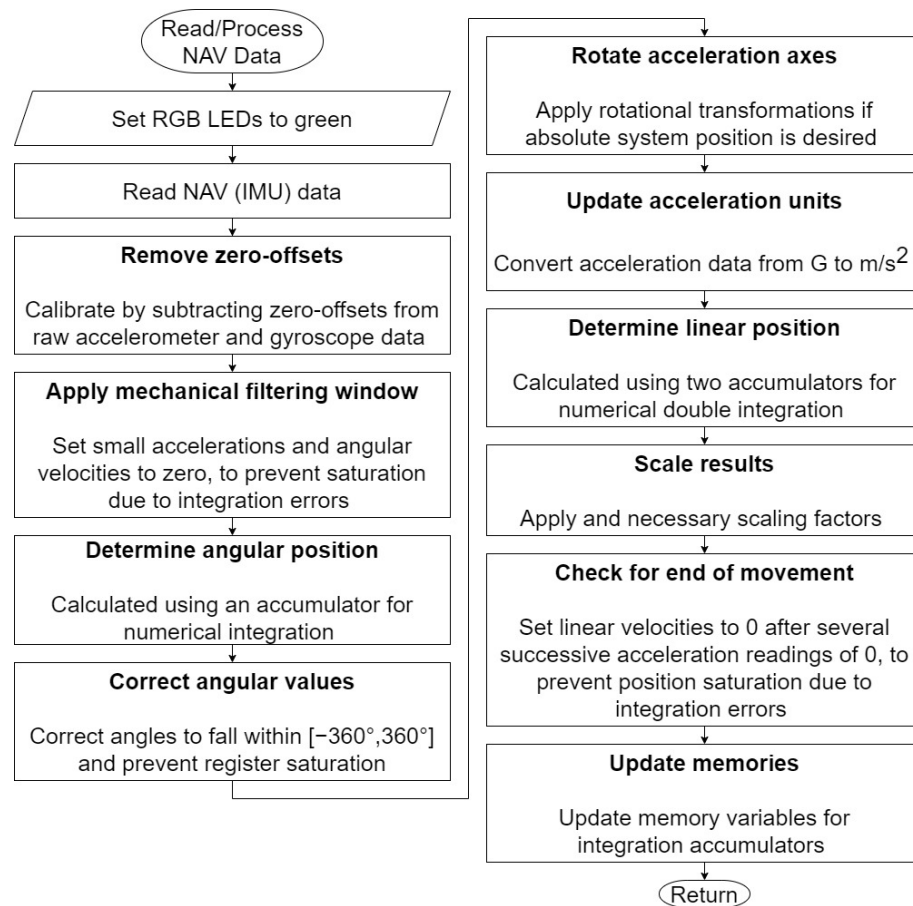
Read/Process NAV Data

Set RGB LEDs to green

Read NAV (IMU) data

**Remove zero-offsets**

Calibrate by subtracting zero-offsets from raw accelerometer and gyroscope data

**Apply mechanical filtering window**

Set small accelerations and angular velocities to zero, to prevent saturation due to integration errors

**Determine angular position**

Calculated using an accumulator for numerical integration

**Correct angular values**

Correct angles to fall within [−360°,360°] and prevent register saturation

**Rotate acceleration axes**

Apply rotational transformations if absolute system position is desired

**Update acceleration units**

Convert acceleration data from G to $m/s^2$

**Determine linear position**

Calculated using two accumulators for numerical double integration

**Scale results**

Apply and necessary scaling factors

**Check for end of movement**

Set linear velocities to 0 after several successive acceleration readings of 0, to prevent position saturation due to integration errors

**Update memories**

Update memory variables for integration accumulators

Return